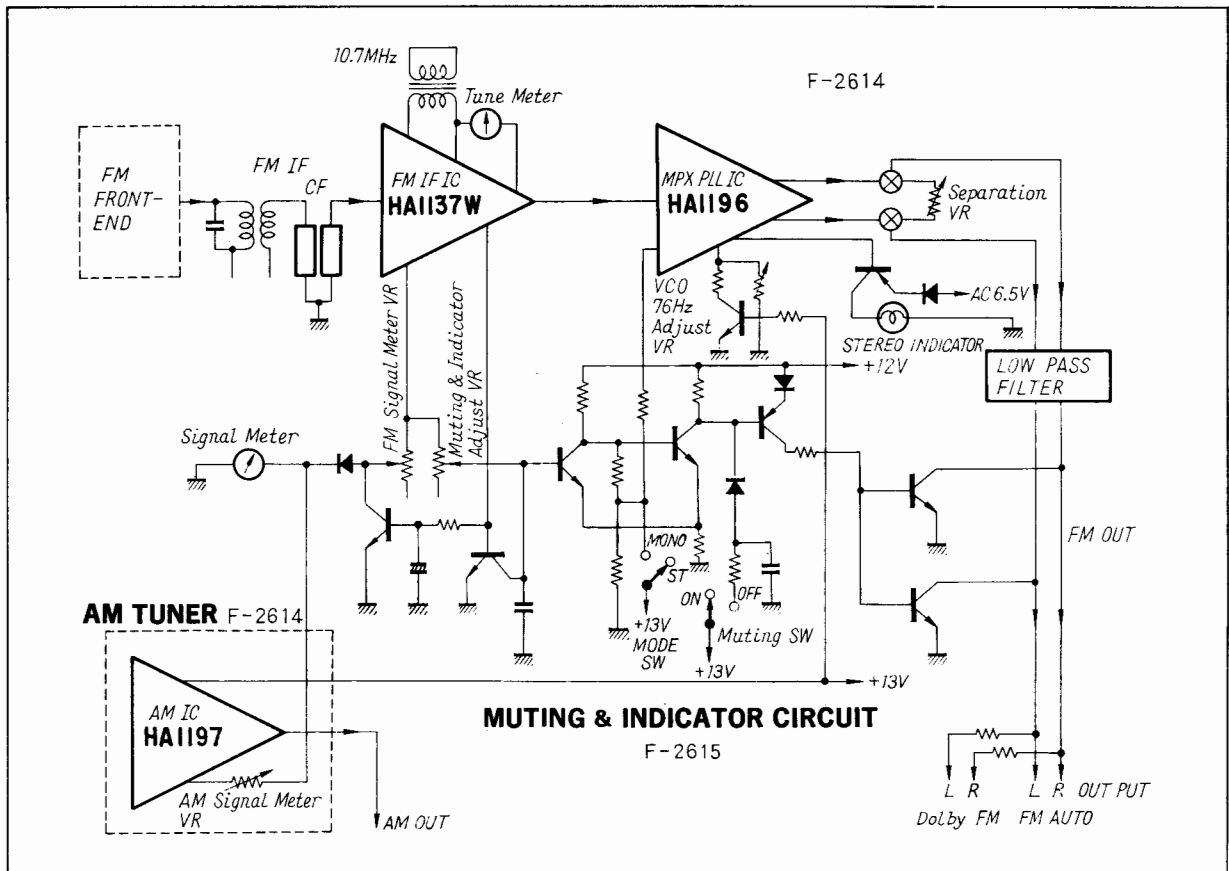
10.7MHz

F-2614

Tune Meter

FM FRONT-END

FM IF

CF

FM IF IC
HA1137W

MPX PLL IC
HA1196

Separation VR

VCO 76Hz Adjust VR

AC 6.5V

STEREO INDICATOR

FM Signal Meter VR

Muting & Indicator Adjust VR

+12V

LOW PASS FILTER

Signal Meter

FM OUT

MONO

ST

OFF

ON

+13V
MODE SW

Muting SW

+13V

AM TUNER F-2614

+13V

AM IC
HA1197

MUTING & INDICATOR CIRCUIT

F-2615

AM Signal Meter VR

AM OUT

L R
Dolby FM

L R OUT PUT
FM AUTO